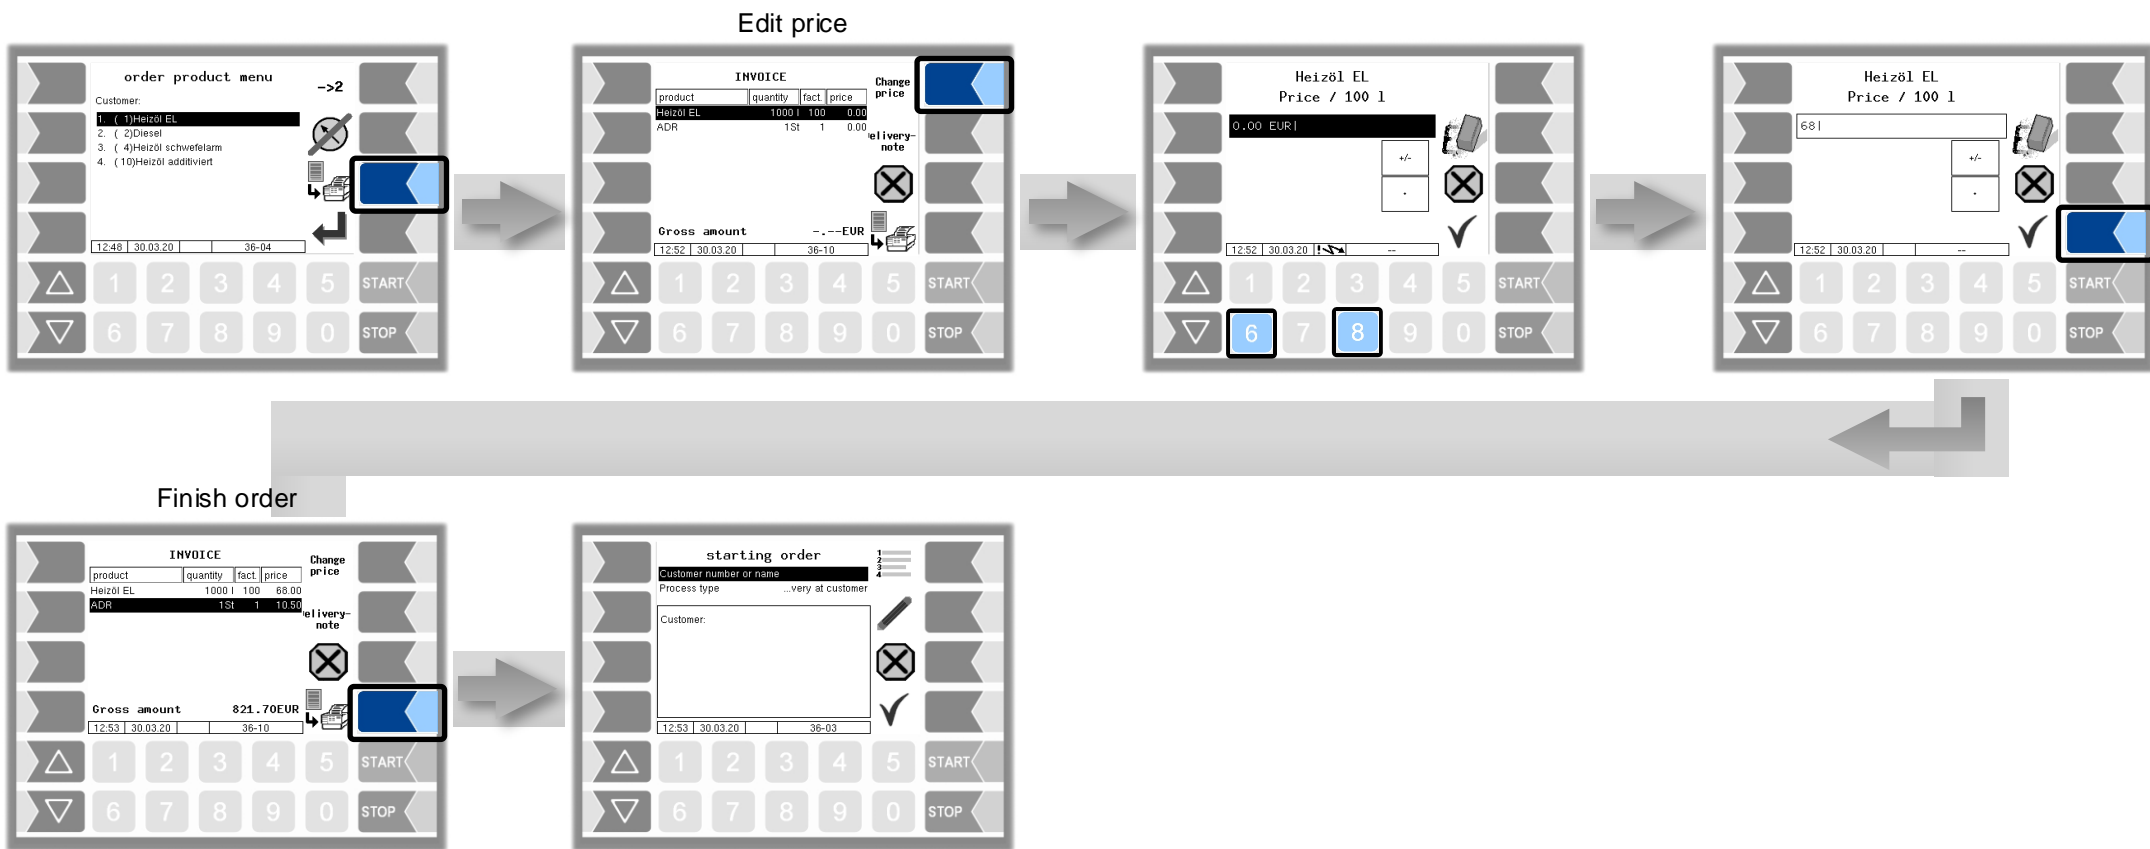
Edit price

order product menu
Customer:
1. ( 1)Heizöl EL
2. ( 2)Diesel
3. ( 4)Heizöl schwefelarm
4. ( 10)Heizöl additiviert
->2
12:48 | 30.03.20 | | 36-04
START
STOP
1 2 3 4 5
6 7 8 9 0

INVOICE
Change price

| product | quantity | fact. | price |
|---|---|---|---|
| Heizöl EL | 1000 l | 100 | 0.00 |
| ADR | 1St | 1 | 0.00 |

elivery-note
Gross amount -.--EUR
12:52 | 30.03.20 | | 36-10
START
STOP
1 2 3 4 5
6 7 8 9 0

Heizöl EL
Price / 100 l
0.00 EUR|
+/-
.
12:52 | 30.03.20 | | --
START
STOP
1 2 3 4 5
6 7 8 9 0

Heizöl EL
Price / 100 l
68|
+/-
.
12:52 | 30.03.20 | | --
START
STOP
1 2 3 4 5
6 7 8 9 0

Finish order

INVOICE
Change price

| product | quantity | fact. | price |
|---|---|---|---|
| Heizöl EL | 1000 l | 100 | 68.00 |
| ADR | 1St | 1 | 10.50 |

elivery-note
Gross amount 821.70EUR
12:53 | 30.03.20 | | 36-10
START
STOP
1 2 3 4 5
6 7 8 9 0

starting order
Customer number or name
Process type ...very at customer
Customer:
12:53 | 30.03.20 | | 36-03
START
STOP
1 2 3 4 5
6 7 8 9 0